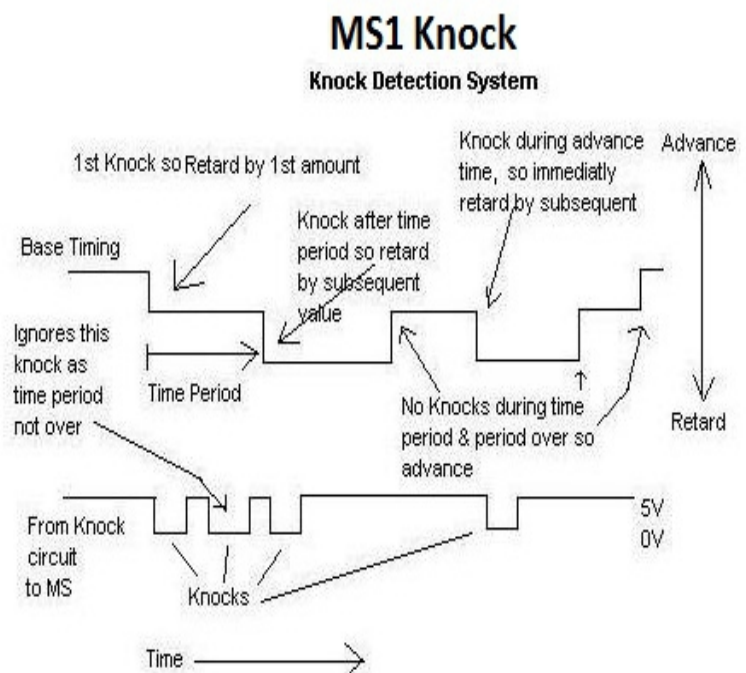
MS1 Knock
Knock Detection System

1st Knock so Retard by 1st amount

Knock after time period so retard by subsequent value

Knock during advance time, so immediatly retard by subsequent

Advance

Base Timing

Ignores this knock as time period not over

Time Period

No Knocks during time period & period over so advance

Retard

From Knock circuit to MS

Knocks

5V
0V

Time